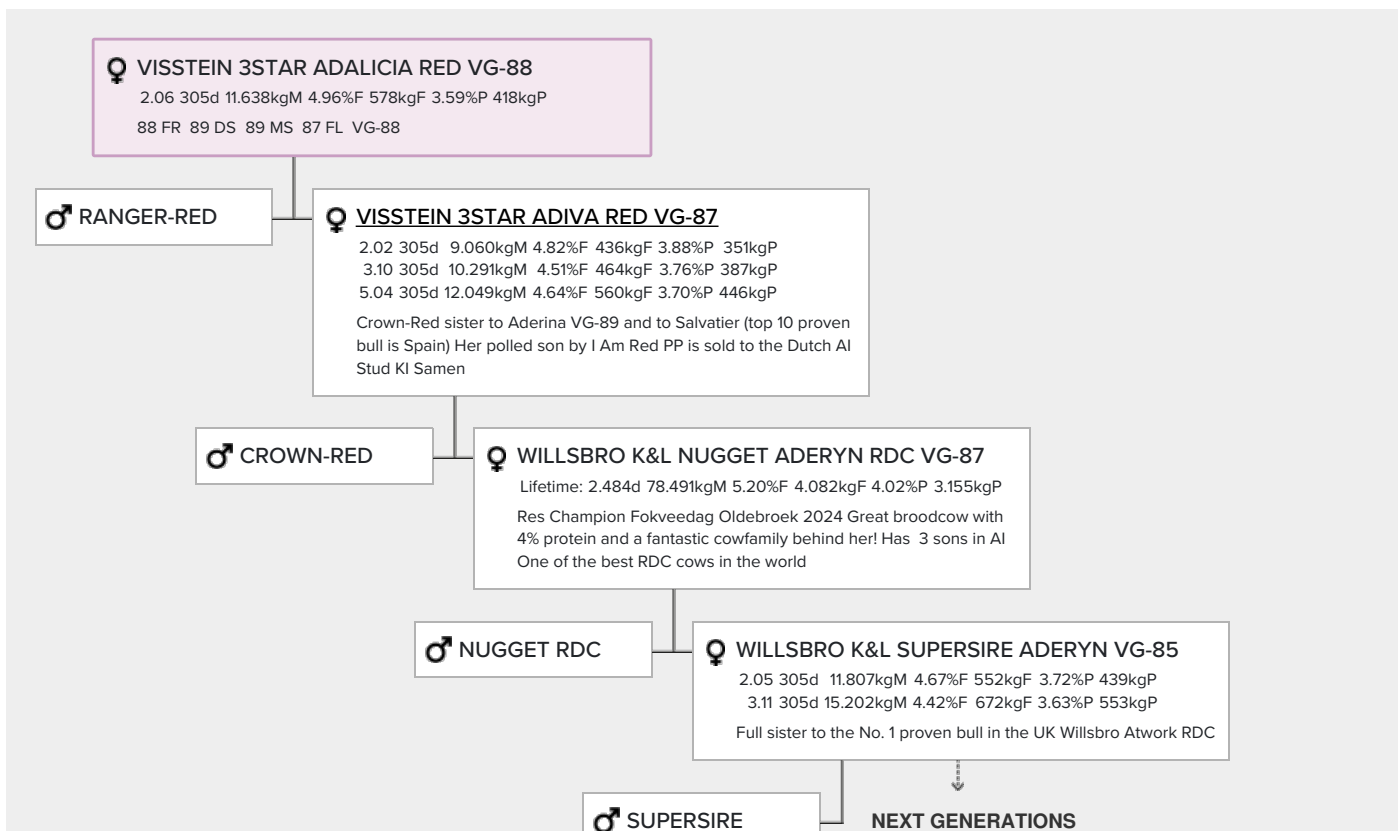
♀ VISSTEIN 3STAR ADALICIA RED VG-88
2.06 305d 11.638kgM 4.96%F 578kgF 3.59%P 418kgP
88 FR 89 DS 89 MS 87 FL VG-88

♂ RANGER-RED

♀ VISSTEIN 3STAR ADIVA RED VG-87
2.02 305d 9.060kgM 4.82%F 436kgF 3.88%P 351kgP
3.10 305d 10.291kgM 4.51%F 464kgF 3.76%P 387kgP
5.04 305d 12.049kgM 4.64%F 560kgF 3.70%P 446kgP
Crown-Red sister to Aderina VG-89 and to Salvatier (top 10 proven bull is Spain) Her polled son by I Am Red PP is sold to the Dutch AI Stud KI Samen

♂ CROWN-RED

♀ WILLSBRO K&L NUGGET ADERYN RDC VG-87
Lifetime: 2.484d 78.491kgM 5.20%F 4.082kgF 4.02%P 3.155kgP
Res Champion Fokveedag Oldebroek 2024 Great broodcow with 4% protein and a fantastic cowfamily behind her! Has 3 sons in AI One of the best RDC cows in the world

♂ NUGGET RDC

♀ WILLSBRO K&L SUPERSIRE ADERYN VG-85
2.05 305d 11.807kgM 4.67%F 552kgF 3.72%P 439kgP
3.11 305d 15.202kgM 4.42%F 672kgF 3.63%P 553kgP
Full sister to the No. 1 proven bull in the UK Willsbro Atwork RDC

♂ SUPERSIRE

NEXT GENERATIONS